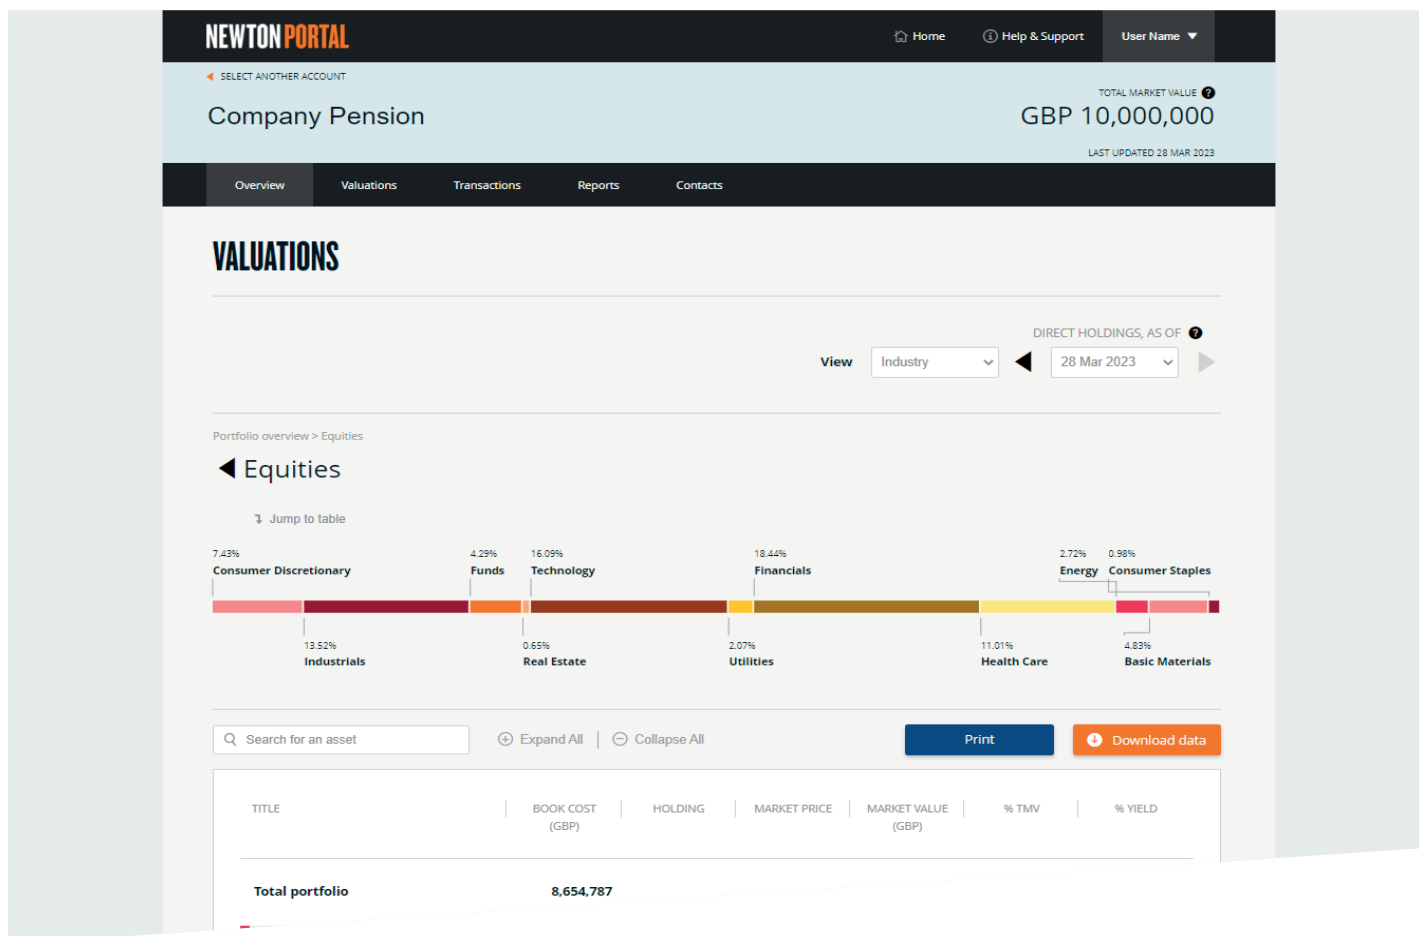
NEWTON PORTAL

Home Help & Support User Name

SELECT ANOTHER ACCOUNT

Company Pension

TOTAL MARKET VALUE

GBP 10,000,000

LAST UPDATED 28 MAR 2023

Overview Valuations Transactions Reports Contacts

VALUATIONS

DIRECT HOLDINGS, AS OF

View Industry 28 Mar 2023

Portfolio overview > Equities

Equities

Jump to table

7.43%
Consumer Discretionary

4.29%
Funds

16.09%
Technology

18.44%
Financials

2.72%
Energy

0.98%
Consumer Staples

13.52%
Industrials

0.65%
Real Estate

2.07%
Utilities

11.01%
Health Care

4.83%
Basic Materials

Search for an asset

Expand All Collapse All

Print Download data

| TITLE | BOOK COST (GBP) | HOLDING | MARKET PRICE | MARKET VALUE (GBP) | % TMV | % YIELD |
|---|---|---|---|---|---|---|
| Total portfolio | 8,654,787 | | | | | |